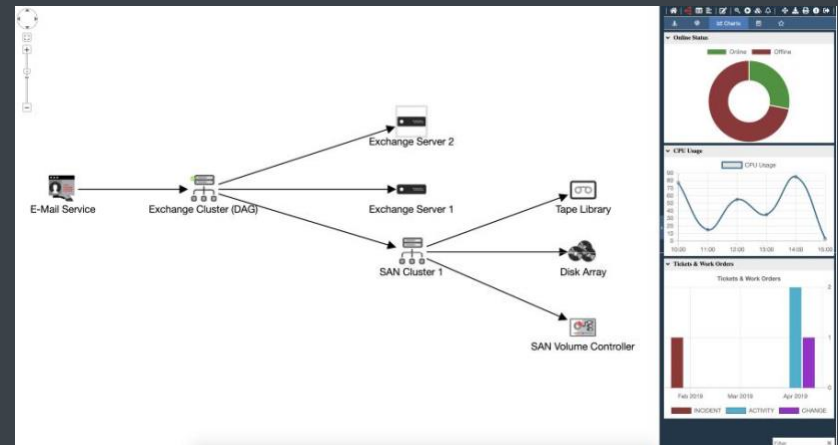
E-Mail Service

Exchange Cluster (DAG)

Exchange Server 2

Exchange Server 1

SAN Cluster 1

Tape Library

Disk Array

SAN Volume Controller

Charts

Online Status

Online Offline

CPU Usage

CPU Usage

90
80
70
60
50
40
30
20
10
0

10:00 11:00 12:00 13:00 14:00 15:00

Tickets & Work Orders

Tickets & Work Orders

2

1

0

Feb 2019 Mar 2019 Apr 2019

INCIDENT ACTIVITY CHANGE